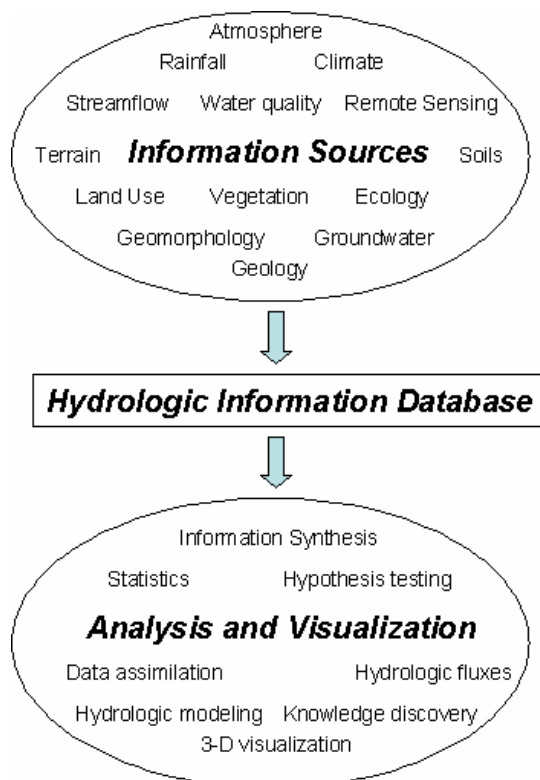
Atmosphere

Rainfall Climate

Streamflow Water quality Remote Sensing

Terrain ***Information Sources*** Soils

Land Use Vegetation Ecology

Geomorphology Groundwater

Geology

***Hydrologic Information Database***

Information Synthesis

Statistics Hypothesis testing

***Analysis and Visualization***

Data assimilation Hydrologic fluxes

Hydrologic modeling Knowledge discovery

3-D visualization